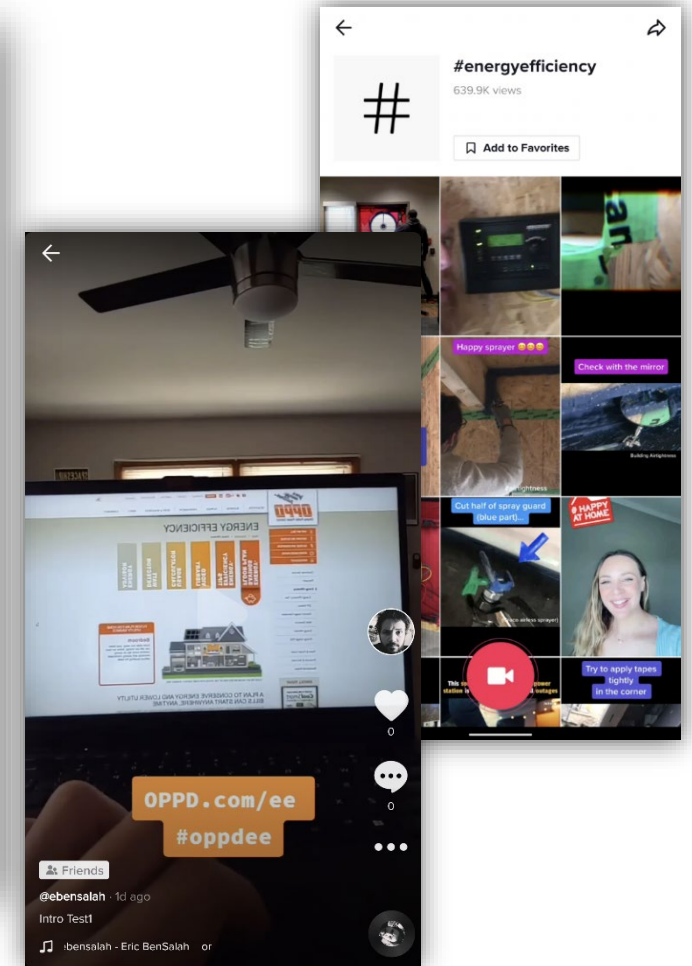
#energyefficiency

639.9K views

Add to Favorites

Happy sprayer 😊😊😊

Check with the mirror

Building Airtightness

Airtightness

Cut half of spray guard (blue part)...

# HAPPY AT HOME

Try to apply tapes tightly in the corner

OPPD

ENERGY EFFICIENCY

A PLAN TO CONSERVE ENERGY AND LOWER UTILITY BILLS CAN START ANYWHERE, ANYTIME

OPPD.com/ee
#oppdee

0

0

Friends

@ebensalah · 1d ago

Intro Test1

♫ ebensalah - Eric BenSalah or